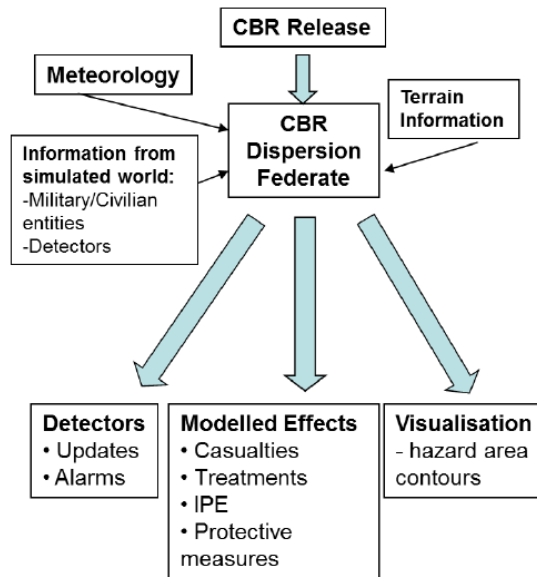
CBR Release

Meteorology

Terrain Information

CBR Dispersion Federate

Information from simulated world:
-Military/Civilian entities
-Detectors

Detectors
• Updates
• Alarms

Modelled Effects
• Casualties
• Treatments
• IPE
• Protective measures

Visualisation
- hazard area contours